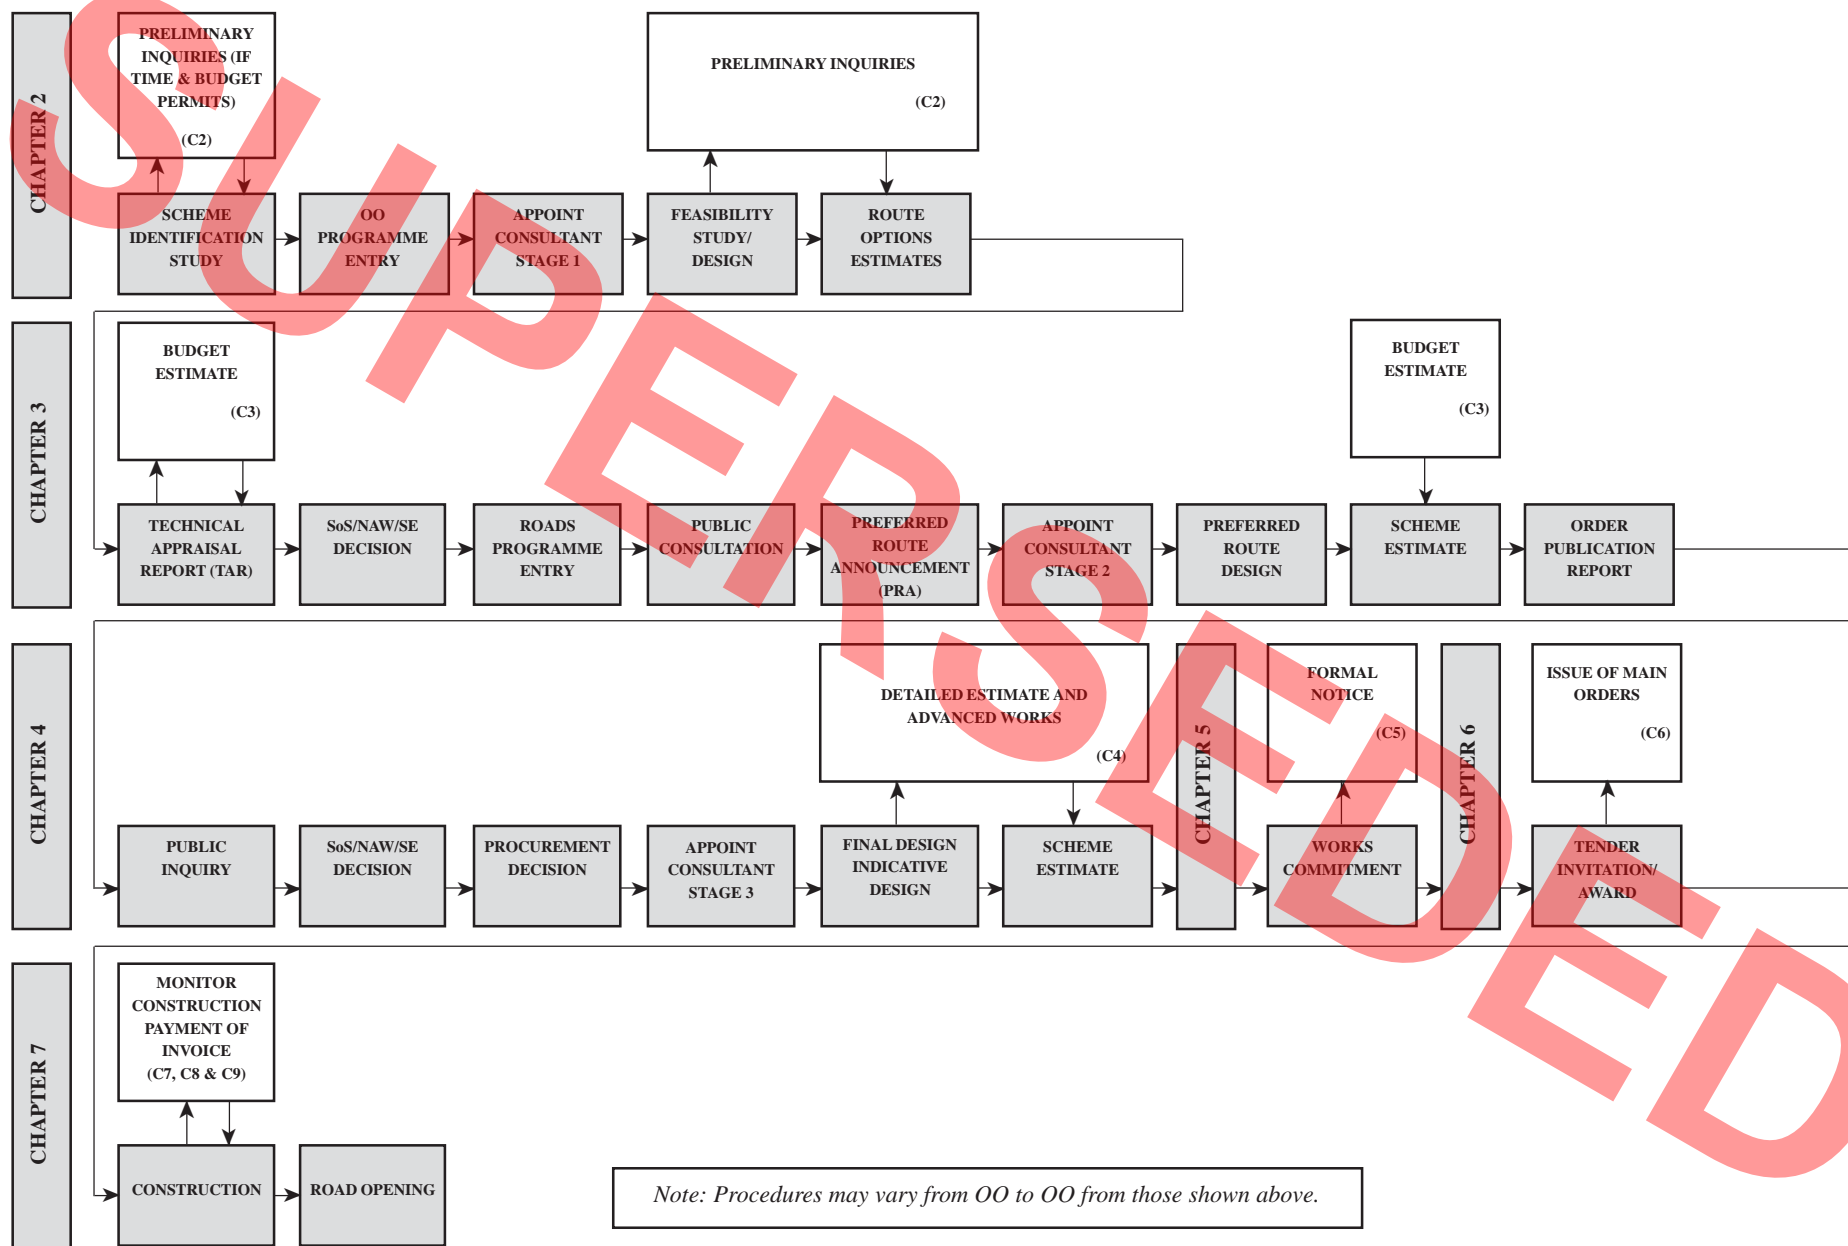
CHAPTER 2

PRELIMINARY INQUIRIES (IF TIME & BUDGET PERMITS)

(C2)

PRELIMINARY INQUIRIES

(C2)

SCHEME IDENTIFICATION STUDY

OO PROGRAMME ENTRY

APPOINT CONSULTANT STAGE 1

FEASIBILITY STUDY/ DESIGN

ROUTE OPTIONS ESTIMATES

CHAPTER 3

BUDGET ESTIMATE

(C3)

BUDGET ESTIMATE

(C3)

TECHNICAL APPRAISAL REPORT (TAR)

SoS/NAW/SE DECISION

ROADS PROGRAMME ENTRY

PUBLIC CONSULTATION

PREFERRED ROUTE ANNOUNCEMENT (PRA)

APPOINT CONSULTANT STAGE 2

PREFERRED ROUTE DESIGN

SCHEME ESTIMATE

ORDER PUBLICATION REPORT

CHAPTER 4

DETAILED ESTIMATE AND ADVANCED WORKS

(C4)

CHAPTER 5

FORMAL NOTICE

(C5)

CHAPTER 6

ISSUE OF MAIN ORDERS

(C6)

PUBLIC INQUIRY

SoS/NAW/SE DECISION

PROCUREMENT DECISION

APPOINT CONSULTANT STAGE 3

FINAL DESIGN INDICATIVE DESIGN

SCHEME ESTIMATE

WORKS COMMITMENT

TENDER INVITATION/ AWARD

CHAPTER 7

MONITOR CONSTRUCTION PAYMENT OF INVOICE (C7, C8 & C9)

CONSTRUCTION

ROAD OPENING

Note: Procedures may vary from OO to OO from those shown above.

SUPERSEDED